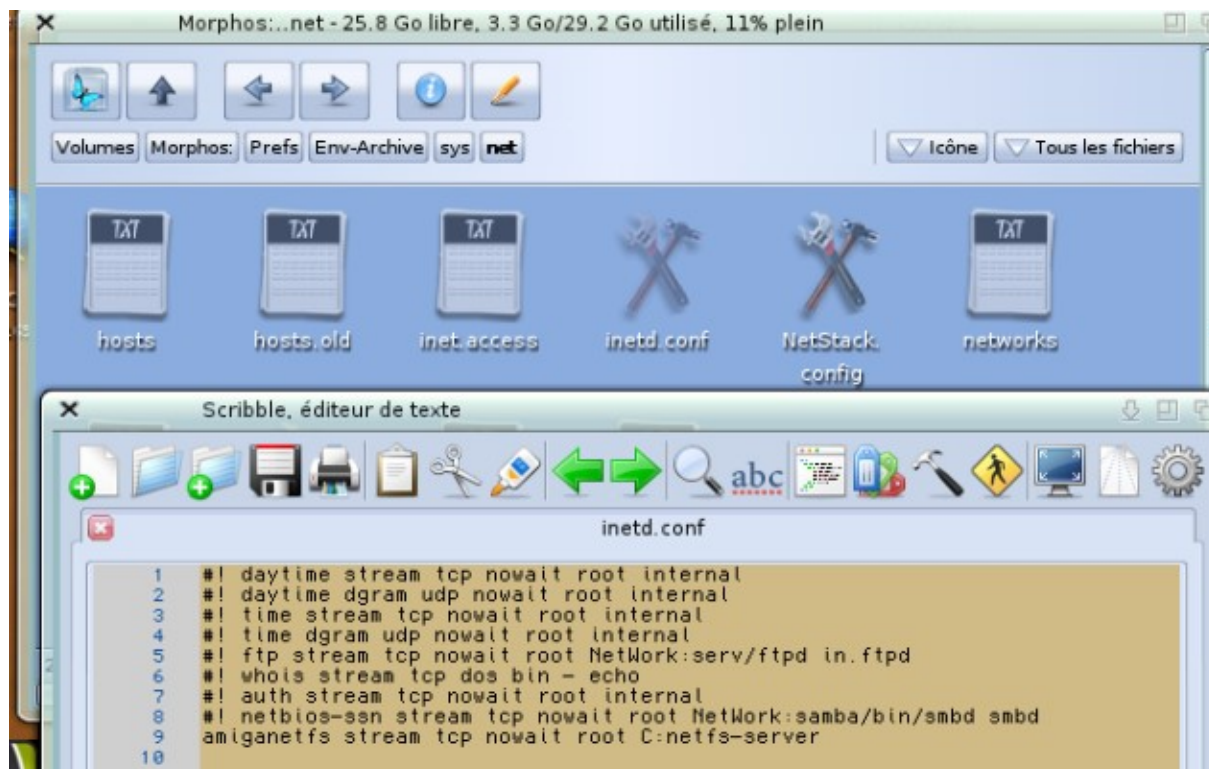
Morphos:...net - 25.8 Go libre, 3.3 Go/29.2 Go utilisé, 11% plein

Volumes Morphos: Prefs Env-Archive sys net

Icône Tous les fichiers

TXT hosts
TXT hosts.old
TXT inet.access
inetd.conf
NetStack.config
TXT networks

Scribble, éditeur de texte

abc

inetd.conf

1 #! daytime stream tcp nowait root internal
2 #! daytime dgram udp nowait root internal
3 #! time stream tcp nowait root internal
4 #! time dgram udp nowait root internal
5 #! ftp stream tcp nowait root NetWork:serv/ftpd in.ftpd
6 #! whois stream tcp dos bin - echo
7 #! auth stream tcp nowait root internal
8 #! netbios-ssn stream tcp nowait root NetWork:samba/bin/smbd smbd
9 amiganetfs stream tcp nowait root C:netfs-server
10